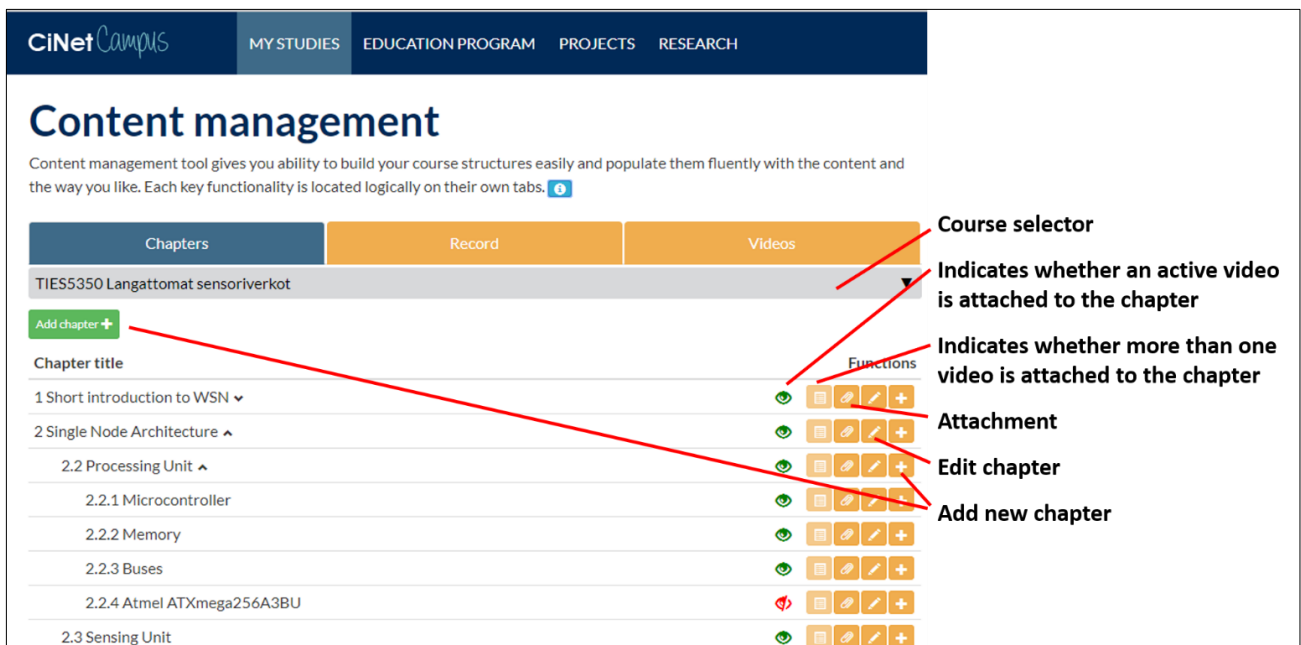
CiNet Campus

MY STUDIES EDUCATION PROGRAM PROJECTS RESEARCH

Content management

Content management tool gives you ability to build your course structures easily and populate them fluently with the content and the way you like. Each key functionality is located logically on their own tabs.

Chapters | Record | Videos

TIES5350 Langattomat sensoriverkot

Add chapter +

Chapter title

Functions

1 Short introduction to WSN

2 Single Node Architecture

2.2 Processing Unit

2.2.1 Microcontroller

2.2.2 Memory

2.2.3 Buses

2.2.4 Atmel ATXmega256A3BU

2.3 Sensing Unit

Course selector

Indicates whether an active video is attached to the chapter

Indicates whether more than one video is attached to the chapter

Attachment

Edit chapter

Add new chapter